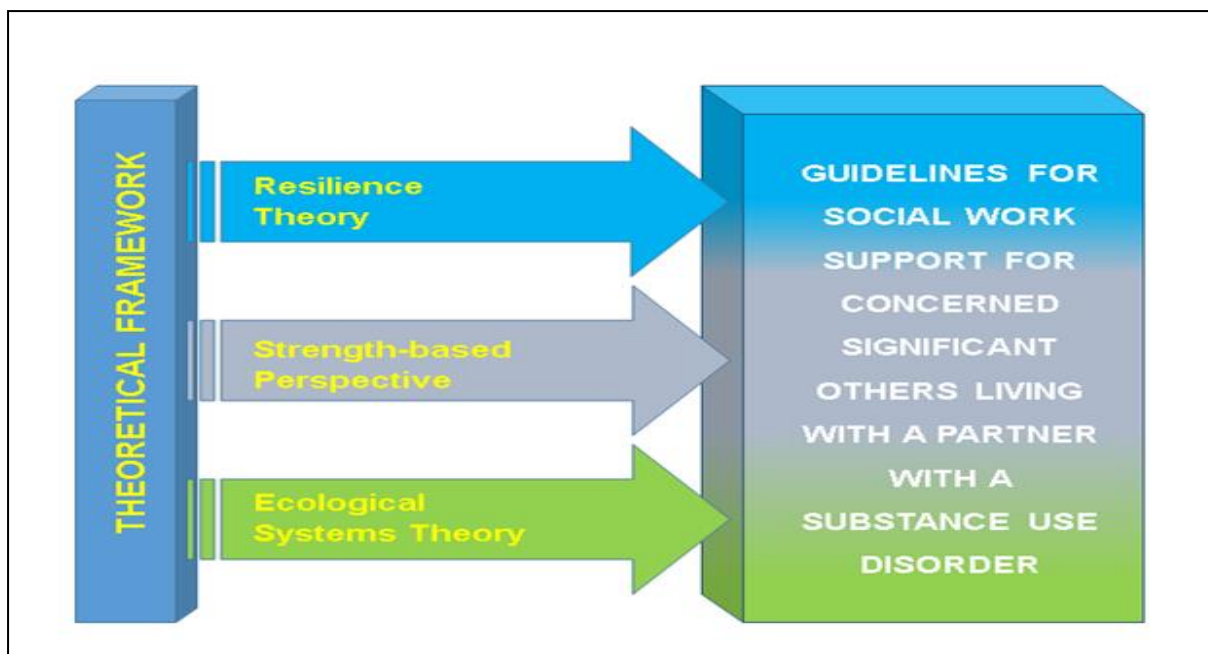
THEORETICAL FRAMEWORK

Resilience Theory

Strength-based Perspective

Ecological Systems Theory

GUIDELINES FOR SOCIAL WORK SUPPORT FOR CONCERNED SIGNIFICANT OTHERS LIVING WITH A PARTNER WITH A SUBSTANCE USE DISORDER